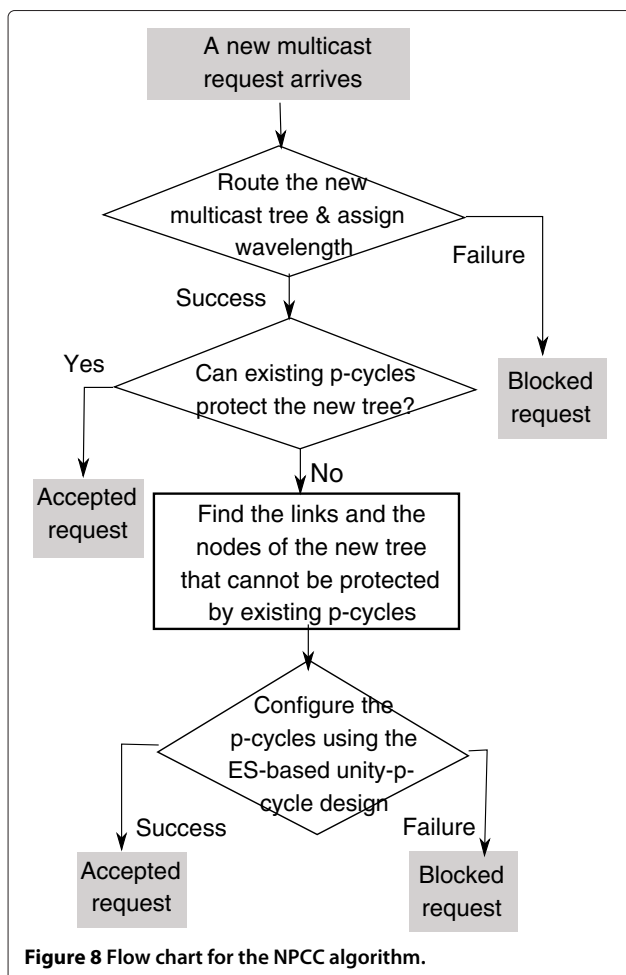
A new multicast request arrives

Route the new multicast tree & assign wavelength

Failure

Success

Yes

Can existing p-cycles protect the new tree?

Blocked request

No

Accepted request

Find the links and the nodes of the new tree that cannot be protected by existing p-cycles

Configure the p-cycles using the ES-based unity-p-cycle design

Success

Failure

Accepted request

Blocked request

**Figure 8 Flow chart for the NPCC algorithm.**